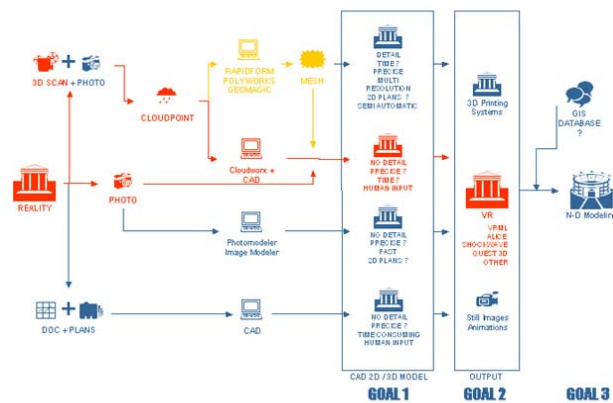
3D SCAN + PHOTO

CLOUDPOINT

RAPIDFORM
POLYWORKS
GEOMAGIC

MESH

Cloudworx +
CAD

REALITY

PHOTO

Photomodeler
Image Modeler

DOC + PLANS

CAD

DETAIL
TIME?
PRECICE
MULTI
RESOLUTION
2D PLANS ?
SEMI AUTOMATIC

NO DETAIL
PRECICE ?
TIME?
HUMAN INPUT

NO DETAIL
PRECICE ?
FAST
2D PLANS ?

NO DETAIL
PRECICE ?
TIMECONSUMING
HUMAN INPUT

CAD 2D / 3D MODEL

GOAL 1

3D Printing
Systems

VR
VRML
ALICE
SHOCKWAVE
QUEST 3D
OTHER

Still Images
Animations

OUTPUT

GOAL 2

GIS
DATABASE
?

N-D Modeling

GOAL 3